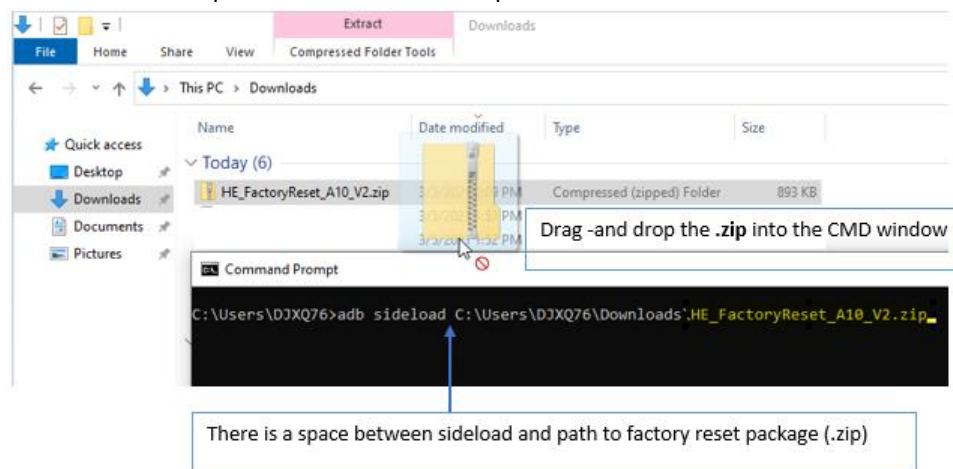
Extract
Downloads
File
Home
Share
View
Compressed Folder Tools
This PC > Downloads
Quick access
Desktop
Downloads
Documents
Pictures
Name
Date modified
Type
Size
Today (6)
HE_FactoryReset_A10_V2.zip
3/3/20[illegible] PM
Compressed (zipped) Folder
893 KB
3/3/20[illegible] PM
3/3/20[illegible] PM
Drag -and drop the .zip into the CMD window
Command Prompt
C:\Users\DJXQ76>adb sideload C:\Users\DJXQ76\Downloads\HE_FactoryReset_A10_V2.zip_

There is a space between sideload and path to factory reset package (.zip)